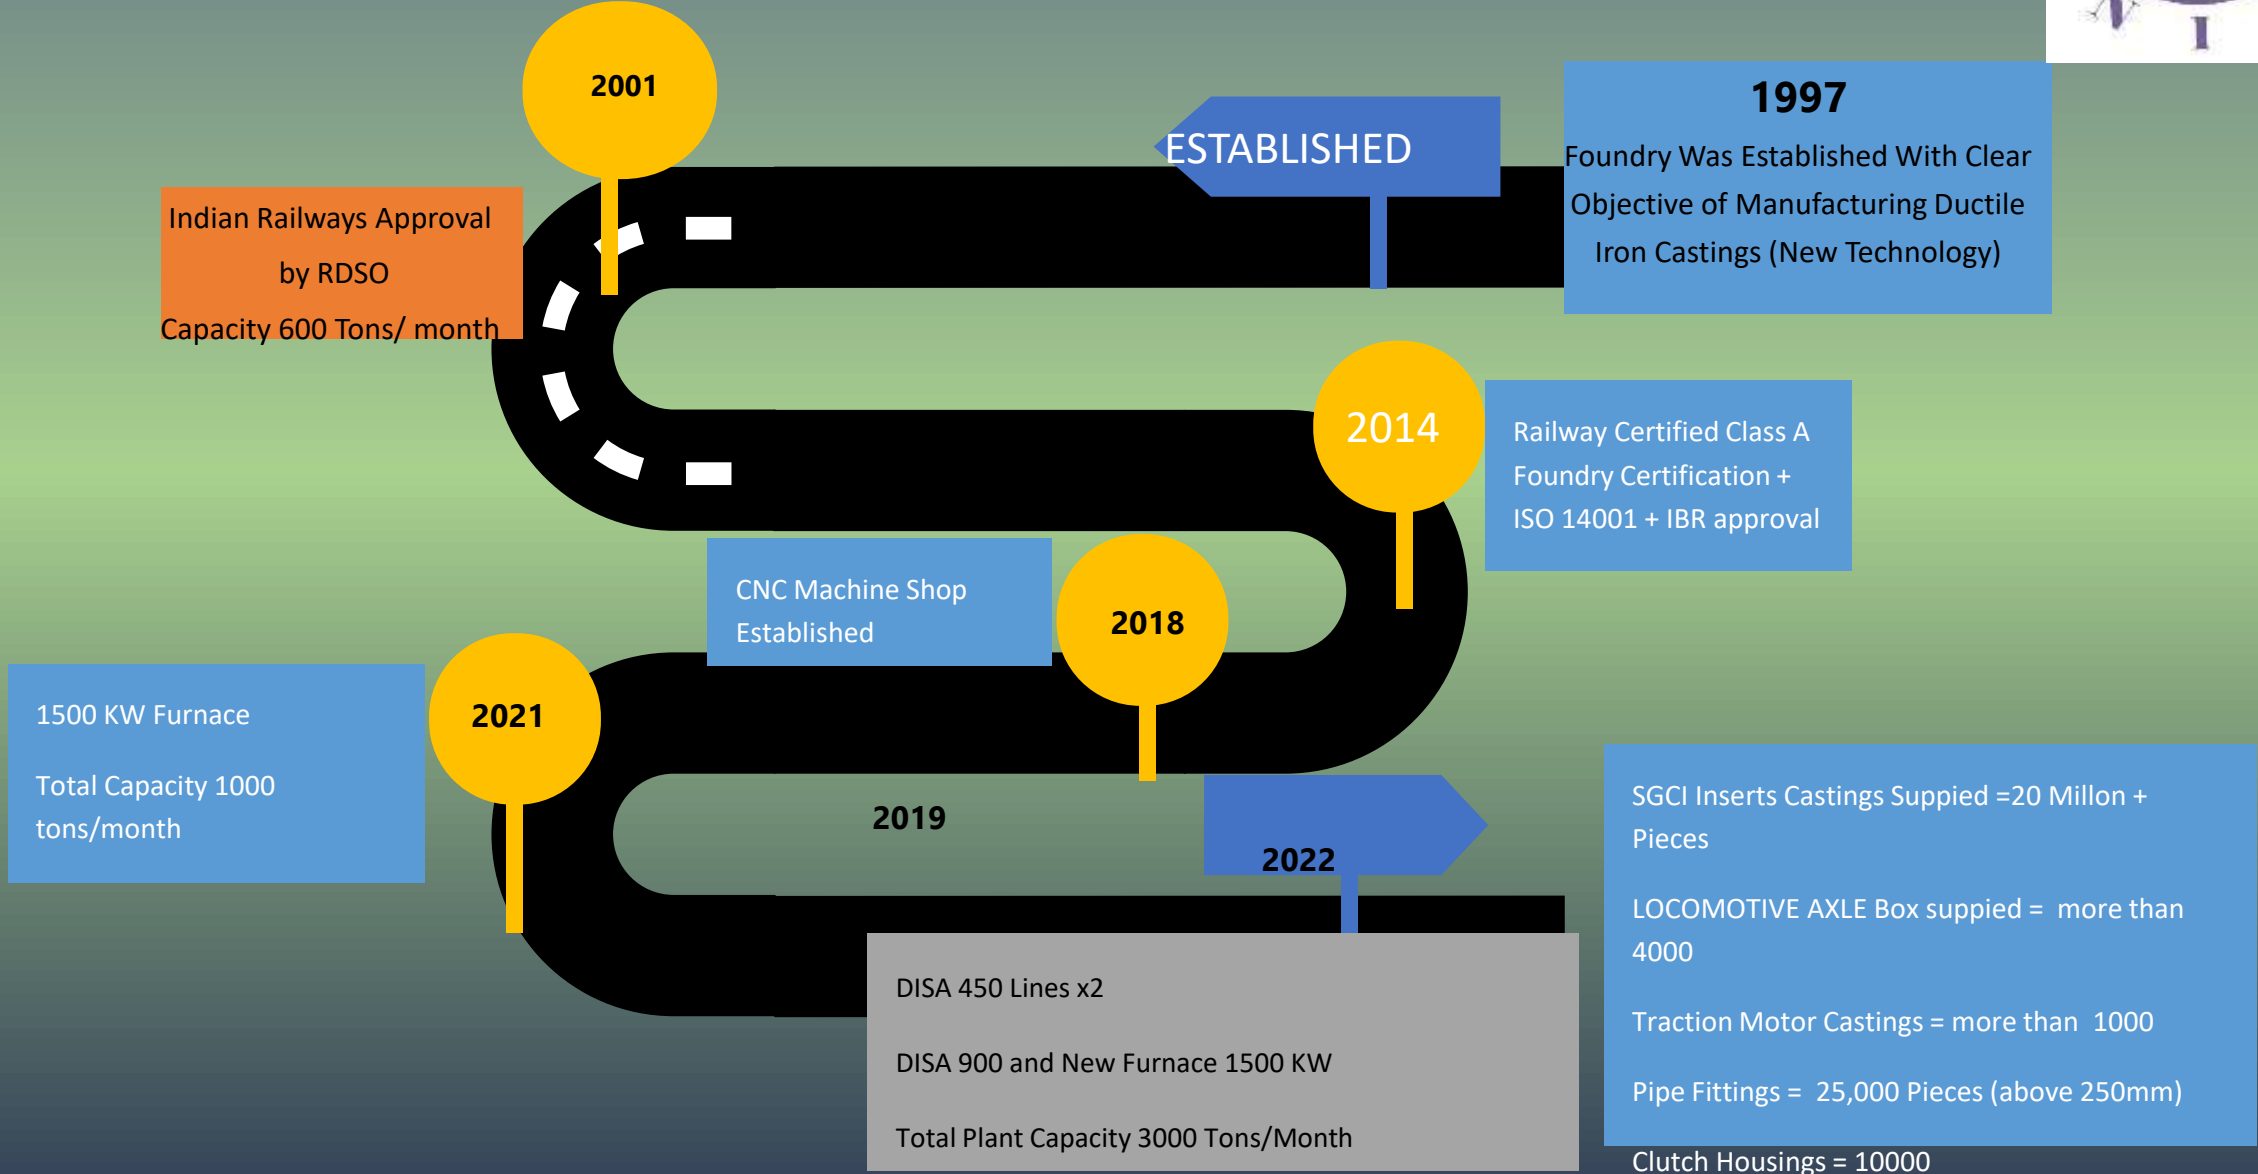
2001

Indian Railways Approval by RDSO
Capacity 600 Tons/ month

ESTABLISHED

1997
Foundry Was Established With Clear Objective of Manufacturing Ductile Iron Castings (New Technology)

2014

Railway Certified Class A Foundry Certification + ISO 14001 + IBR approval

CNC Machine Shop Established

2018

2021

1500 KW Furnace

Total Capacity 1000 tons/month

2019

2022

SGCI Inserts Castings Suppied =20 Millon + Pieces

LOCOMOTIVE AXLE Box suppied = more than 4000

Traction Motor Castings = more than 1000

Pipe Fittings = 25,000 Pieces (above 250mm)

Clutch Housings = 10000

DISA 450 Lines x2

DISA 900 and New Furnace 1500 KW

Total Plant Capacity 3000 Tons/Month